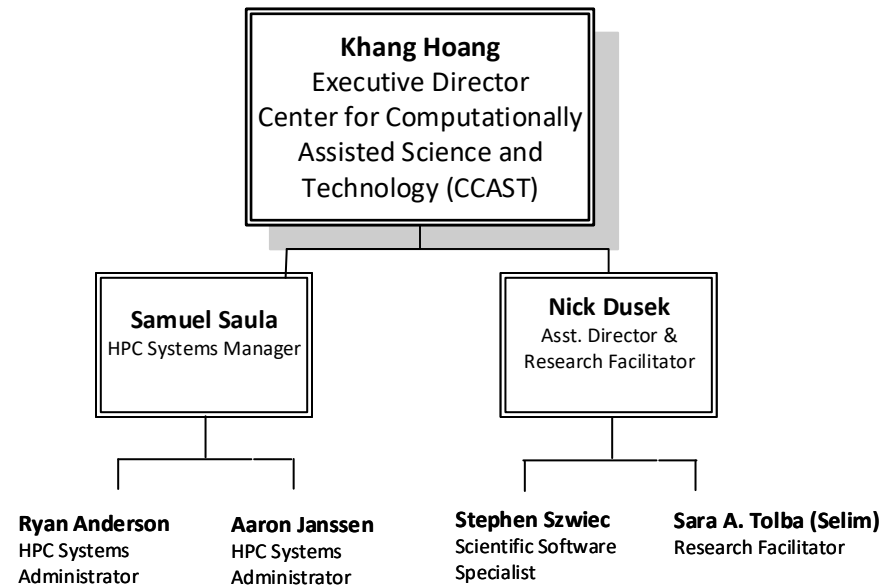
**Khang Hoang**
Executive Director
Center for Computationally Assisted Science and Technology (CCAST)

**Samuel Saula**
HPC Systems Manager

**Nick Dusek**
Asst. Director & Research Facilitator

**Ryan Anderson**
HPC Systems Administrator

**Aaron Janssen**
HPC Systems Administrator

**Stephen Szwiec**
Scientific Software Specialist

**Sara A. Tolba (Selim)**
Research Facilitator